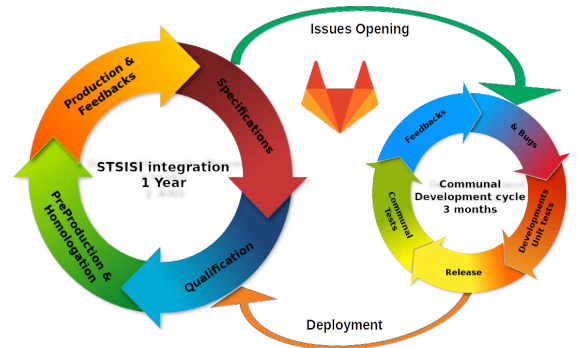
Issues Opening

Production & Feedbacks

Specifications

STSISI integration
1 Year

PreProduction & Homologation

Qualification

Feedbacks

& Bugs

Communal Development cycle
3 months

Communal Tests

Developments Unit tests

Release

Deployment